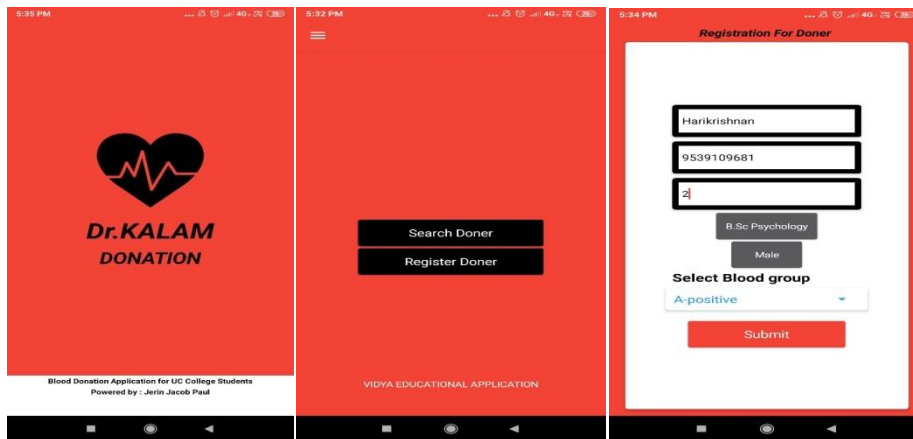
5:35 PM

Dr.KALAM
DONATION

Blood Donation Application for UC College Students
Powered by : Jerin Jacob Paul

5:32 PM

Search Doner
Register Doner

VIDYA EDUCATIONAL APPLICATION

5:34 PM

Registration For Doner

Harikrishnan
9539109681
2
B.Sc Psychology
Male
Select Blood group
A-positive
Submit